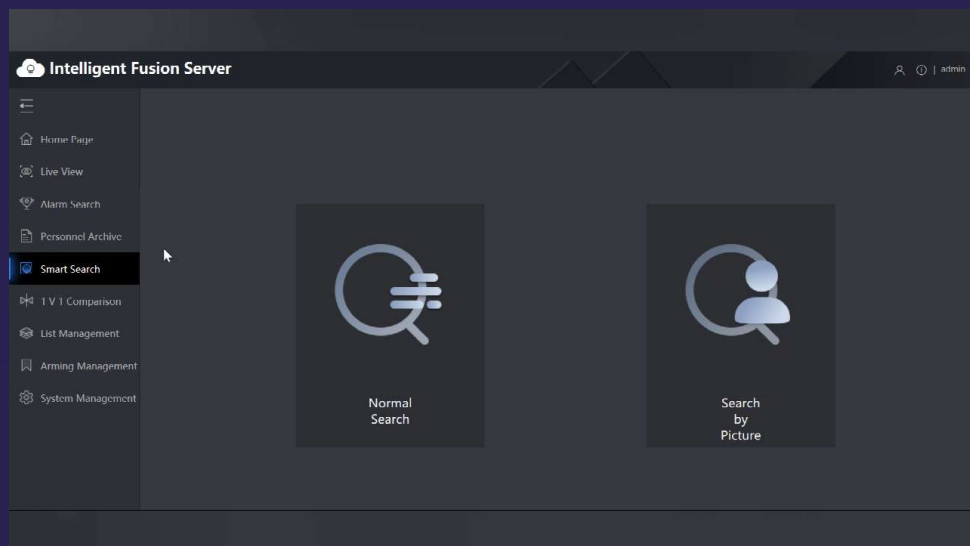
Intelligent Fusion Server

| admin

Home Page
Live View
Alarm Search
Personnel Archive
Smart Search
1 V 1 Comparison
List Management
Arming Management
System Management

Normal Search

Search by Picture